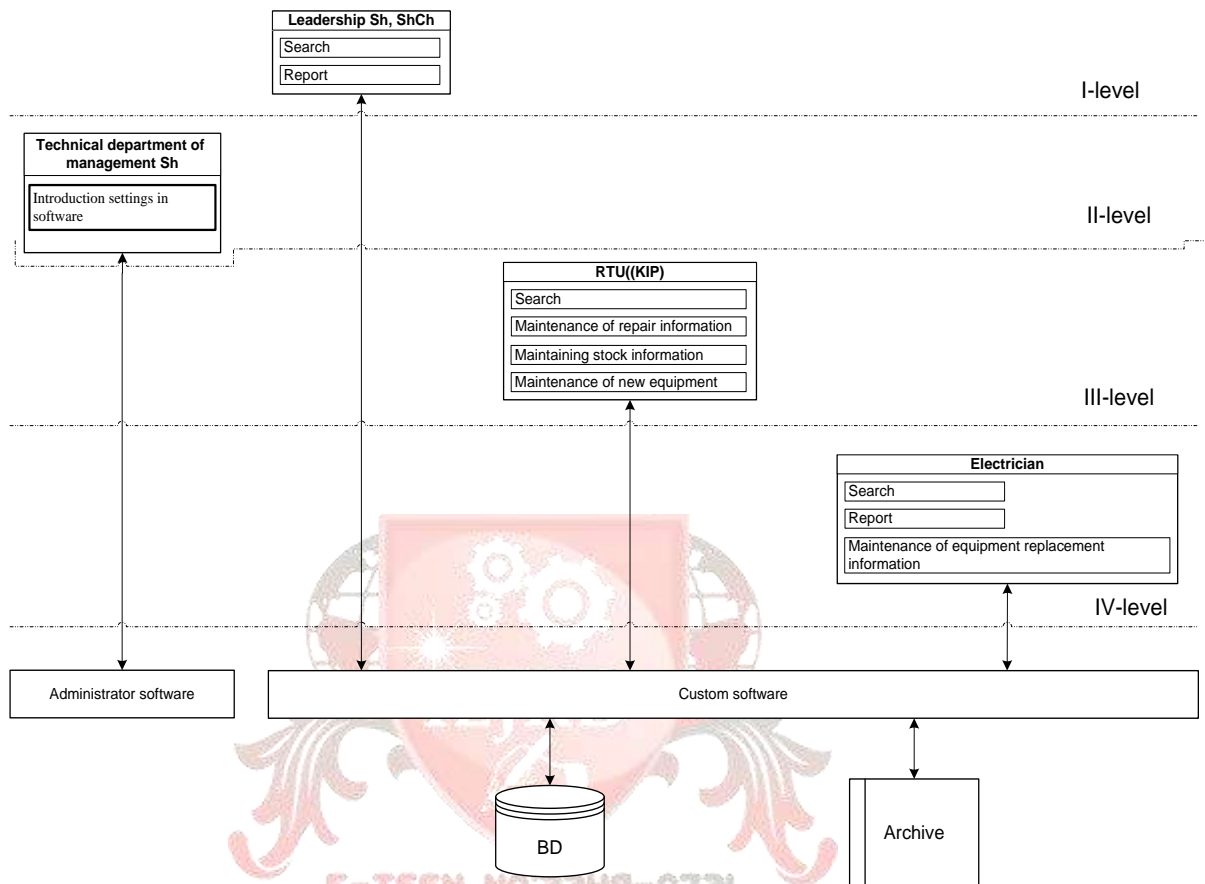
Leadership Sh, ShCh
Search
Report

I-level

Technical department of management Sh
Introduction settings in software

II-level

RTU((KIP)
Search
Maintenance of repair information
Maintaining stock information
Maintenance of new equipment

III-level

Electrician
Search
Report
Maintenance of equipment replacement information

IV-level

Administrator software

Custom software

BD

Archive